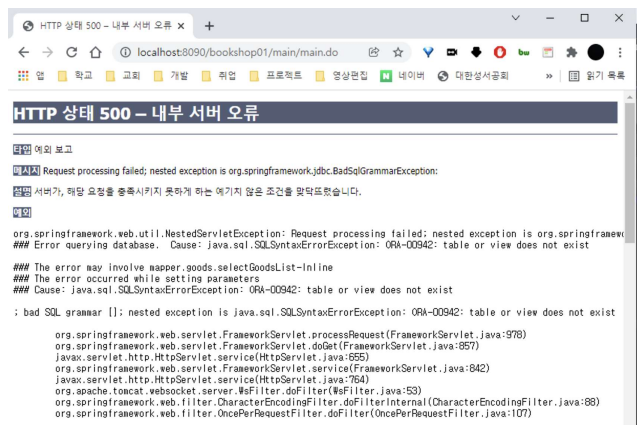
HTTP 상태 500 – 내부 서버 오류 ×

+

localhost:8090/bookshop01/main/main.do

앱 | 학교 | 교회 | 개발 | 취업 | 프로젝트 | 영상편집 | 네이버 | 대한성서공회 | » | 읽기 목록

HTTP 상태 500 – 내부 서버 오류

타입 예외 보고

메시지 Request processing failed; nested exception is org.springframework.jdbc.BadSqlGrammarException:

설명 서버가, 해당 요청을 충족시키지 못하게 하는 예기치 않은 조건을 맞닥뜨렸습니다.

예외

org.springframework.web.util.NestedServletException: Request processing failed; nested exception is org.springframew
### Error querying database. Cause: java.sql.SQLSyntaxErrorException: ORA-00942: table or view does not exist

### The error may involve mapper.goods.selectGoodsList-Inline
### The error occurred while setting parameters
### Cause: java.sql.SQLSyntaxErrorException: ORA-00942: table or view does not exist

; bad SQL grammar []; nested exception is java.sql.SQLSyntaxErrorException: ORA-00942: table or view does not exist

org.springframework.web.servlet.FrameworkServlet.processRequest(FrameworkServlet.java:978)
org.springframework.web.servlet.FrameworkServlet.doGet(FrameworkServlet.java:857)
javax.servlet.http.HttpServlet.service(HttpServlet.java:655)
org.springframework.web.servlet.FrameworkServlet.service(FrameworkServlet.java:842)
javax.servlet.http.HttpServlet.service(HttpServlet.java:764)
org.apache.tomcat.websocket.server.WsFilter.doFilter(WsFilter.java:53)
org.springframework.web.filter.CharacterEncodingFilter.doFilterInternal(CharacterEncodingFilter.java:88)
org.springframework.web.filter.OncePerRequestFilter.doFilter(OncePerRequestFilter.java:107)